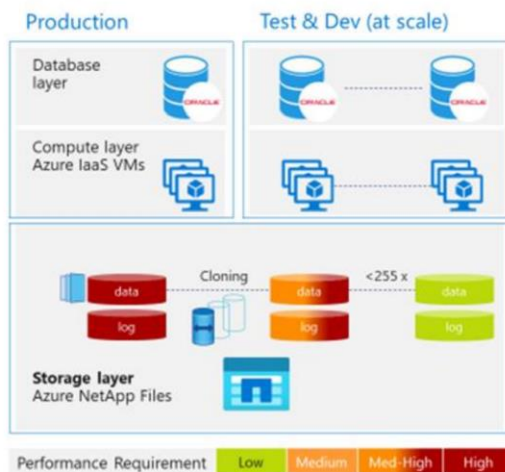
Production

Test & Dev (at scale)

Database layer

ORACLE

ORACLE

ORACLE

Compute layer
Azure IaaS VMs

Cloning

<255 x

data

log

data

log

data

log

**Storage layer**
Azure NetApp Files

Performance Requirement Low Medium Med-High High